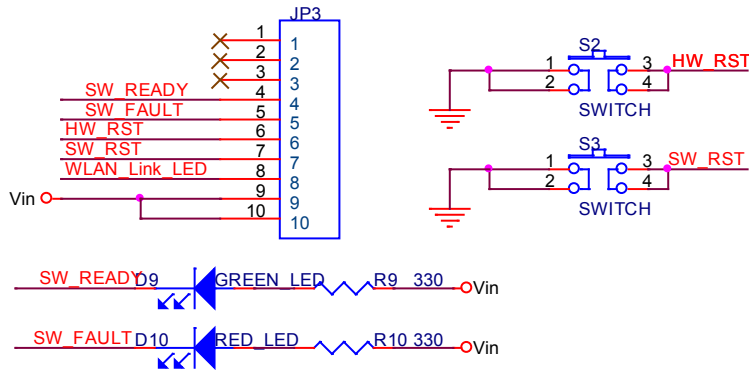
JP3
1 1
2 2
3 3
SW_READY 4 4
SW_FAULT 5 5
HW_RST 6 6
SW_RST 7 7
WLAN_Link_LED 8 8
Vin 9 9
10 10

S2
1 3 HW_RST
2 4
SWITCH

S3
1 3 SW_RST
2 4
SWITCH

SW_READY D9 GREEN_LED R9 330 Vin

SW_FAULT D10 RED_LED R10 330 Vin